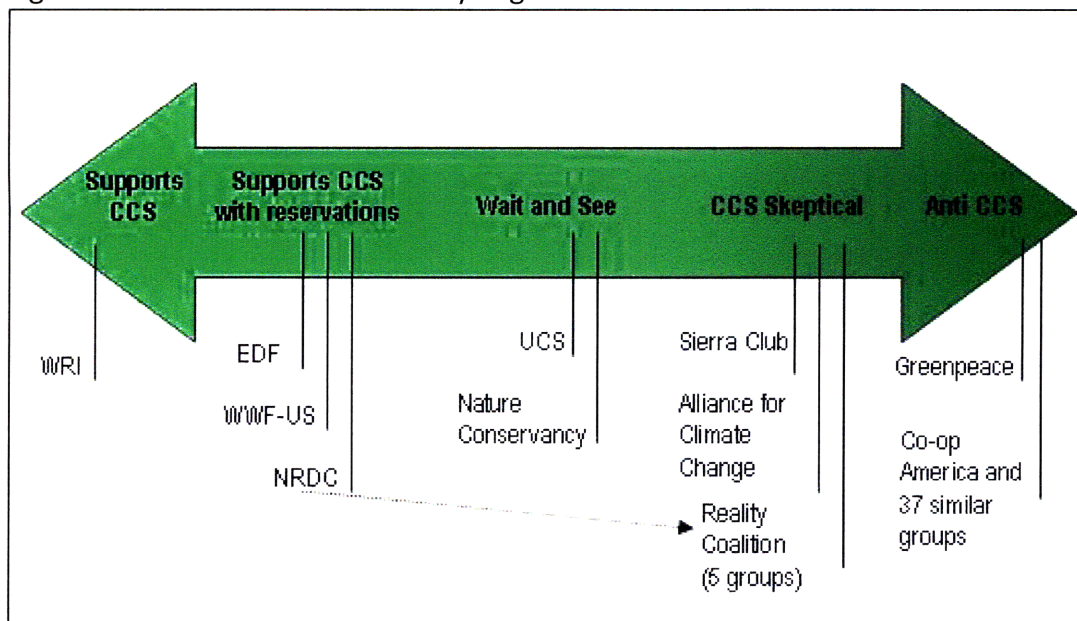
Supports CCS

Supports CCS with reservations

Wait and See

CCS Skeptical

Anti CCS

WRI

EDF

WWF-US

NRDC

UCS

Nature Conservancy

Sierra Club

Alliance for Climate Change

Reality Coalition (5 groups)

Greenpeace

Co-op America and 37 similar groups